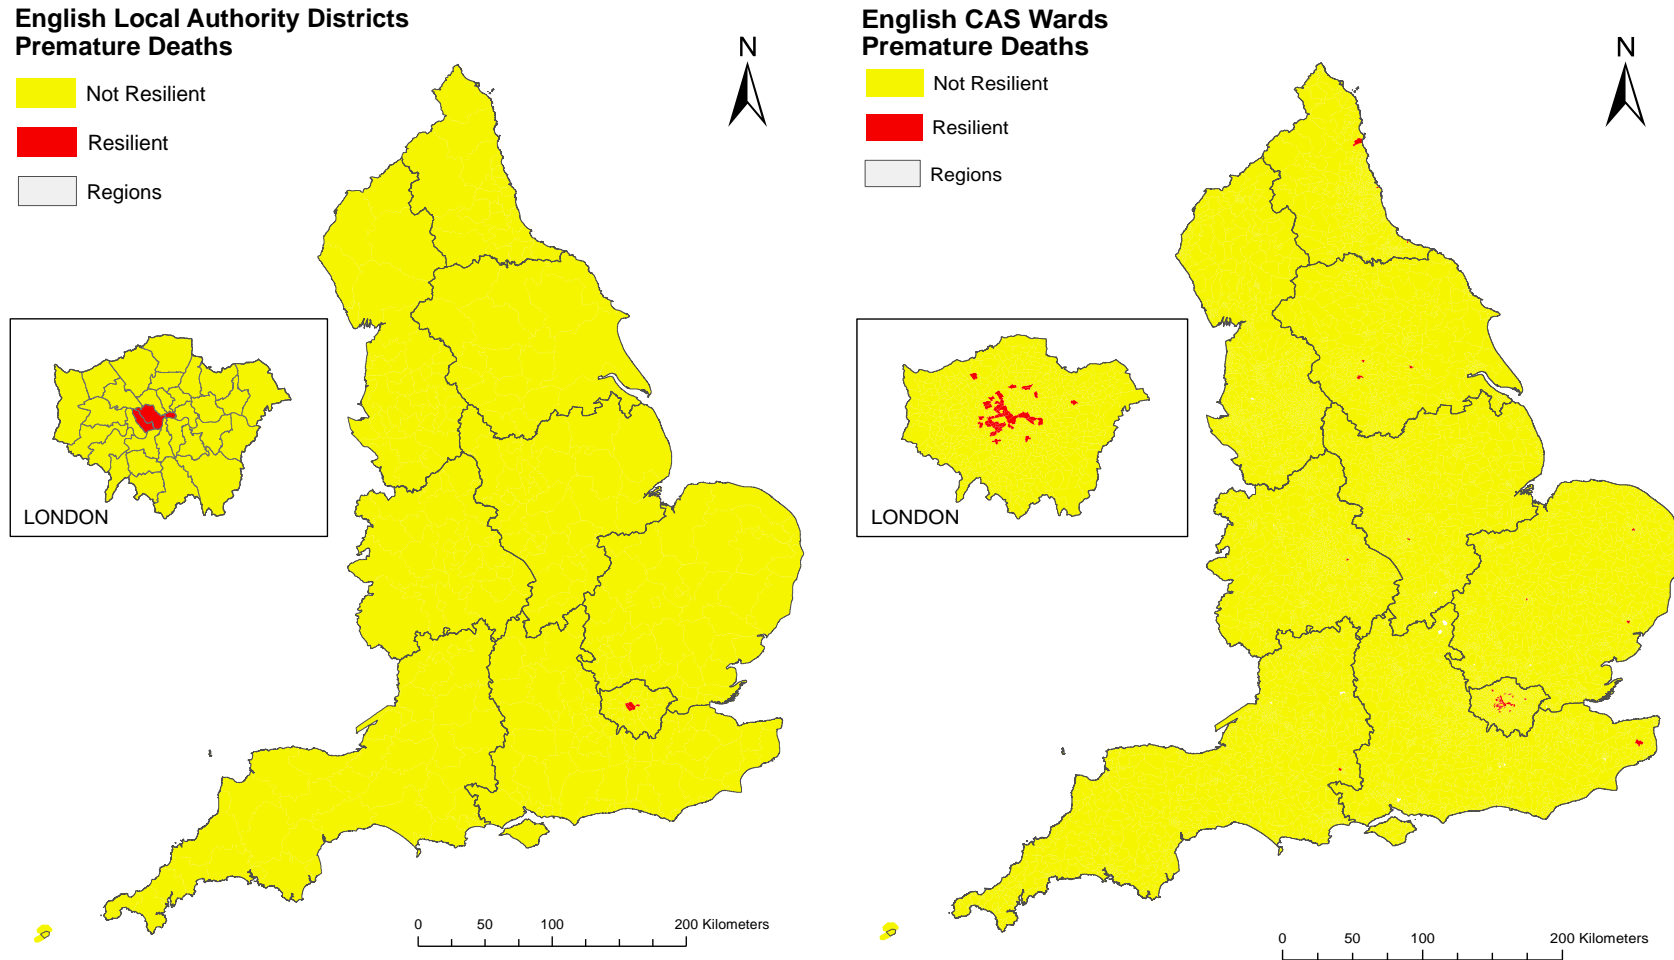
English Local Authority Districts
Premature Deaths

Not Resilient

Resilient

Regions

N

LONDON

0 50 100 200 Kilometers

English CAS Wards
Premature Deaths

Not Resilient

Resilient

Regions

N

LONDON

0 50 100 200 Kilometers